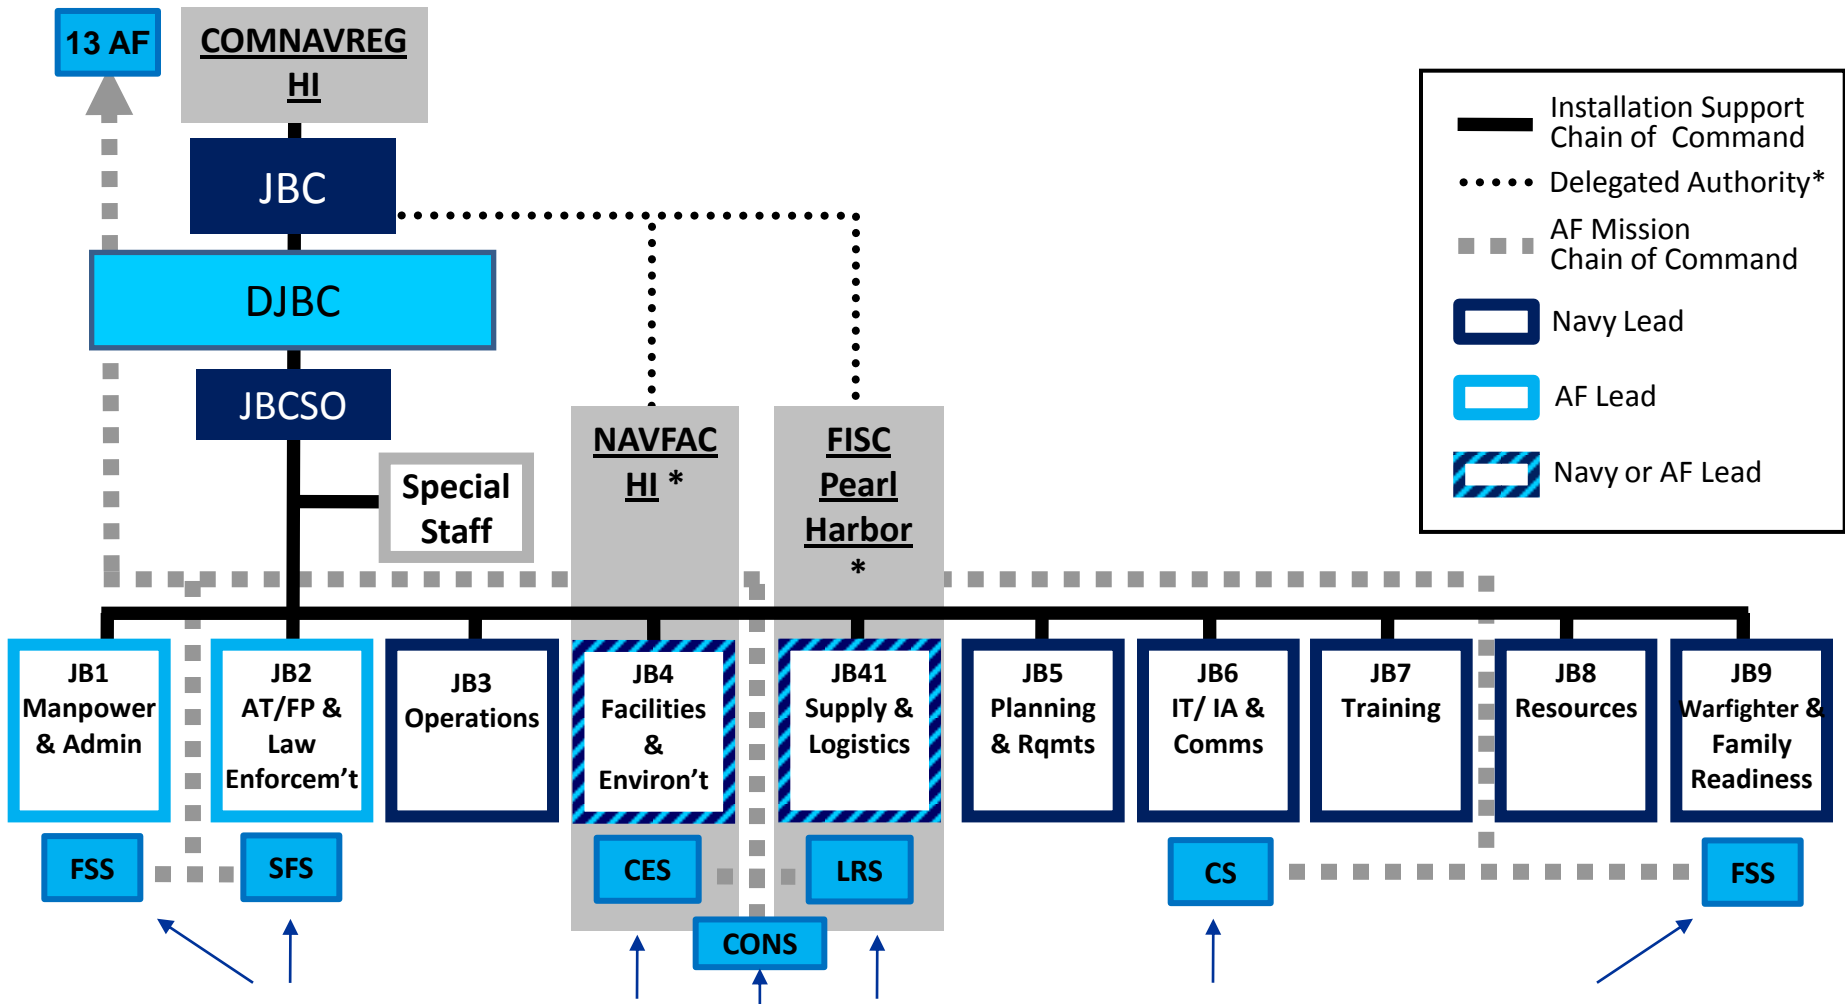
13 AF

COMNAVREG HI

JBC

DJBC

JBCSO

Special Staff

NAVFAC HI *

FISC Pearl Harbor *

Installation Support Chain of Command

Delegated Authority*

AF Mission Chain of Command

Navy Lead

AF Lead

Navy or AF Lead

JB1 Manpower & Admin

JB2 AT/FP & Law Enforcem't

JB3 Operations

JB4 Facilities & Environ't

JB41 Supply & Logistics

JB5 Planning & Rqmts

JB6 IT/ IA & Comms

JB7 Training

JB8 Resources

JB9 Warfighter & Family Readiness

FSS

SFS

CES

LRS

CS

FSS

CONS